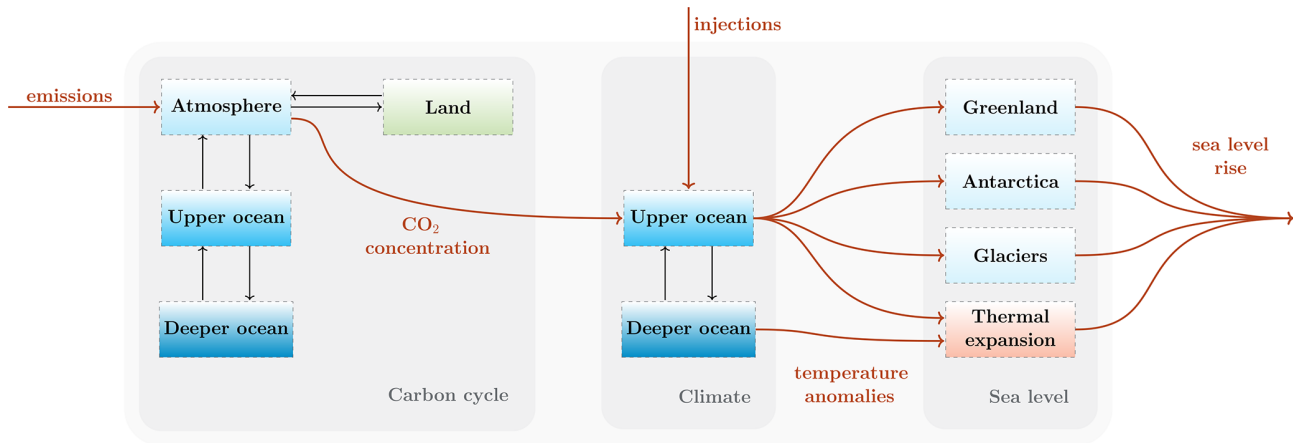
injections

emissions

Atmosphere

Land

Upper ocean

Deeper ocean

Carbon cycle

$CO_2$ concentration

Upper ocean

Deeper ocean

Climate

temperature anomalies

Greenland

Antarctica

Glaciers

Thermal expansion

Sea level

sea level rise